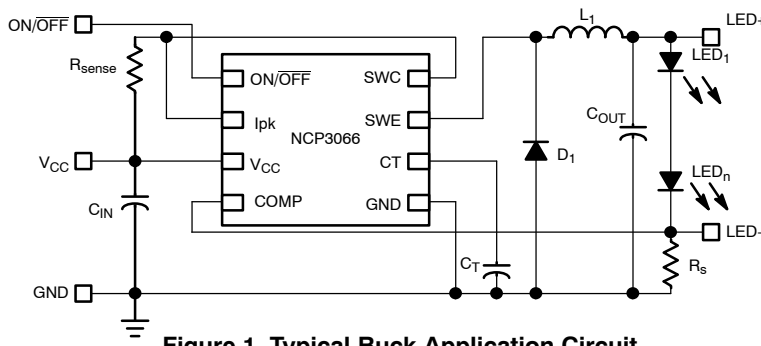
ON/$\overline{OFF}$

R$_{sense}$

V$_{CC}$

C$_{IN}$

GND

ON/$\overline{OFF}$

Ipk

V$_{CC}$

COMP

NCP3066

SWC

SWE

CT

GND

C$_T$

L$_1$

D$_1$

C$_{OUT}$

LED-

LED$_1$

LED$_n$

LED-

R$_s$

Figure 1. Typical Buck Application Circuit